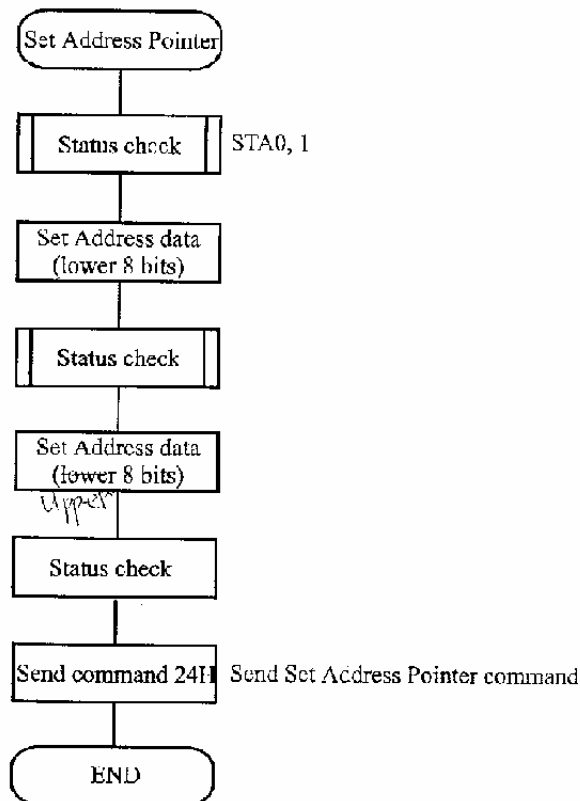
Set Address Pointer

Status check

STA0, 1

Set Address data (lower 8 bits)

Status check

Set Address data (~~lower~~ 8 bits)
Upper

Status check

Send command 24H

Send Set Address Pointer command

END